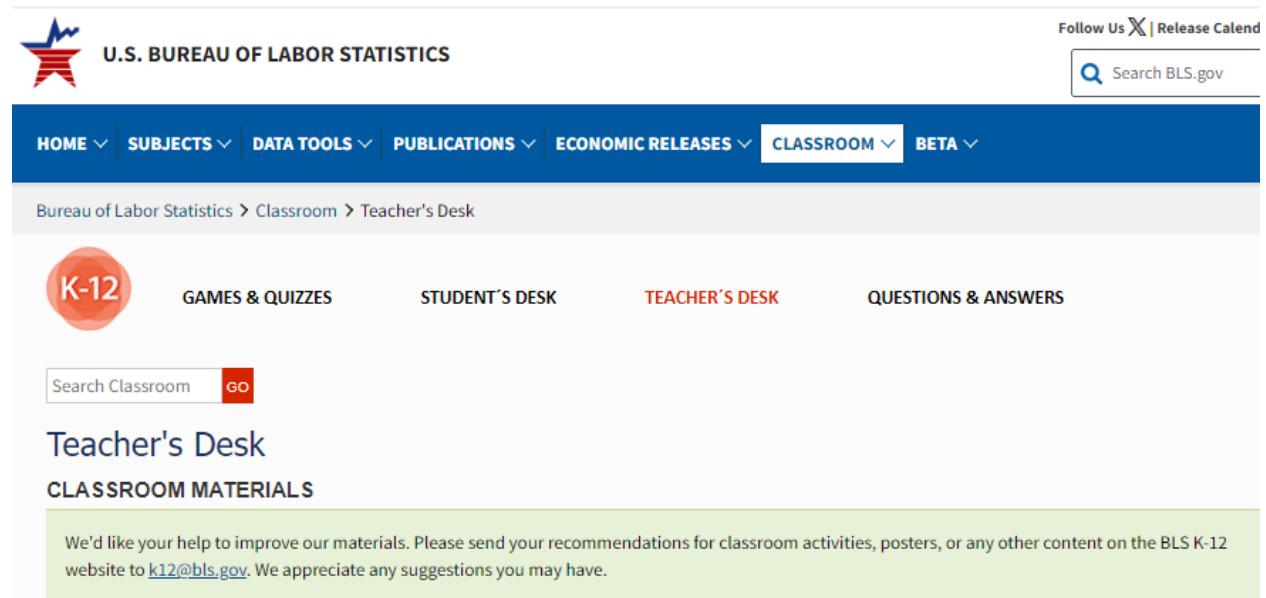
U.S. BUREAU OF LABOR STATISTICS

Follow Us X | Release Calend

Search BLS.gov

HOME SUBJECTS DATA TOOLS PUBLICATIONS ECONOMIC RELEASES CLASSROOM BETA

Bureau of Labor Statistics > Classroom > Teacher's Desk

K-12

GAMES & QUIZZES STUDENT´S DESK TEACHER´S DESK QUESTIONS & ANSWERS

Search Classroom GO

Teacher's Desk

CLASSROOM MATERIALS

We'd like your help to improve our materials. Please send your recommendations for classroom activities, posters, or any other content on the BLS K-12 website to k12@bls.gov. We appreciate any suggestions you may have.